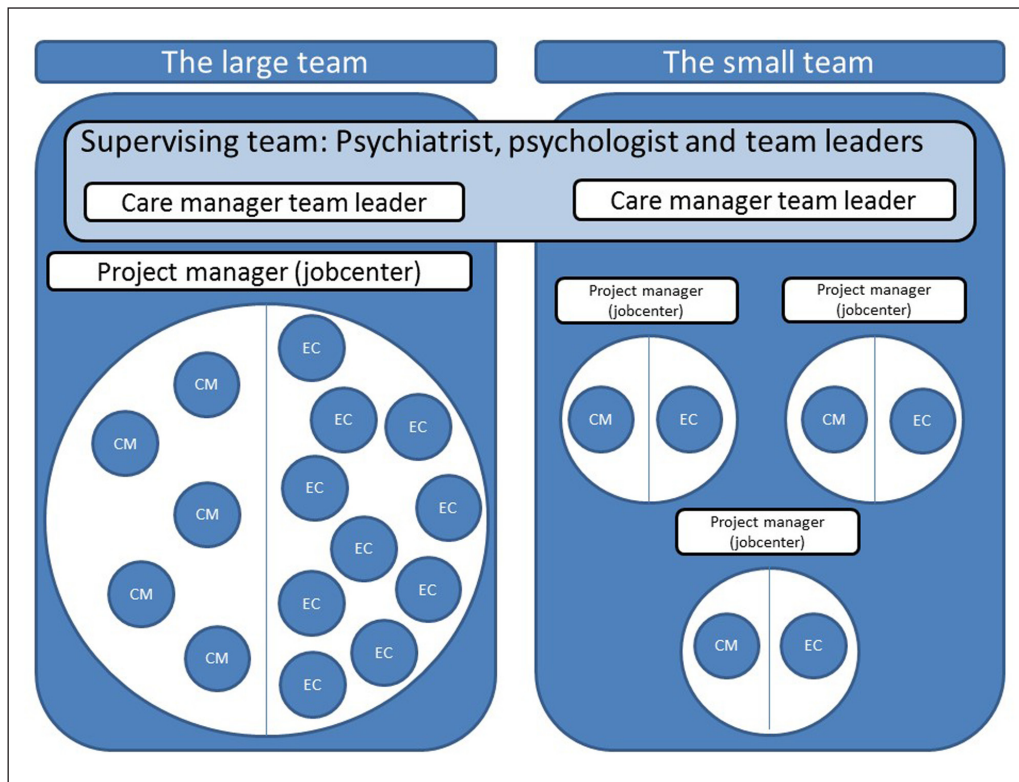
The large team

The small team

Supervising team: Psychiatrist, psychologist and team leaders

Care manager team leader

Care manager team leader

Project manager (jobcenter)

CM
CM
CM
CM
CM

EC
EC
EC
EC
EC
EC
EC
EC
EC
EC

Project manager (jobcenter)

CM
EC

Project manager (jobcenter)

CM
EC

Project manager (jobcenter)

CM
EC